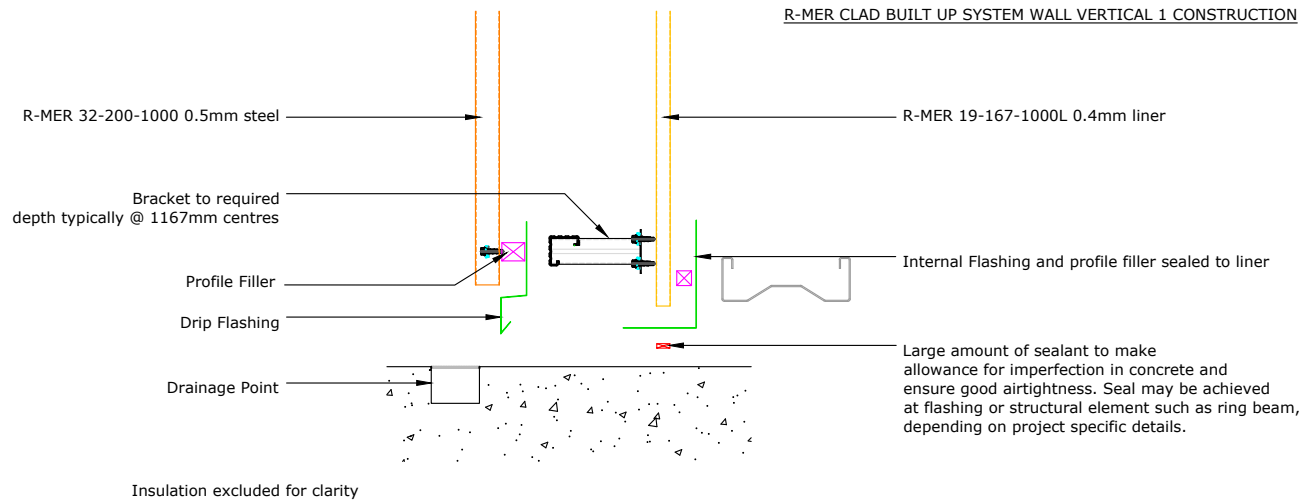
R-MER CLAD BUILT UP SYSTEM WALL VERTICAL 1 CONSTRUCTION

R-MER 32-200-1000 0.5mm steel

R-MER 19-167-1000L 0.4mm liner

Bracket to required depth typically @ 1167mm centres

Internal Flashing and profile filler sealed to liner

Profile Filler

Drip Flashing

Large amount of sealant to make allowance for imperfection in concrete and ensure good airtightness. Seal may be achieved at flashing or structural element such as ring beam, depending on project specific details.

Drainage Point

Insulation excluded for clarity